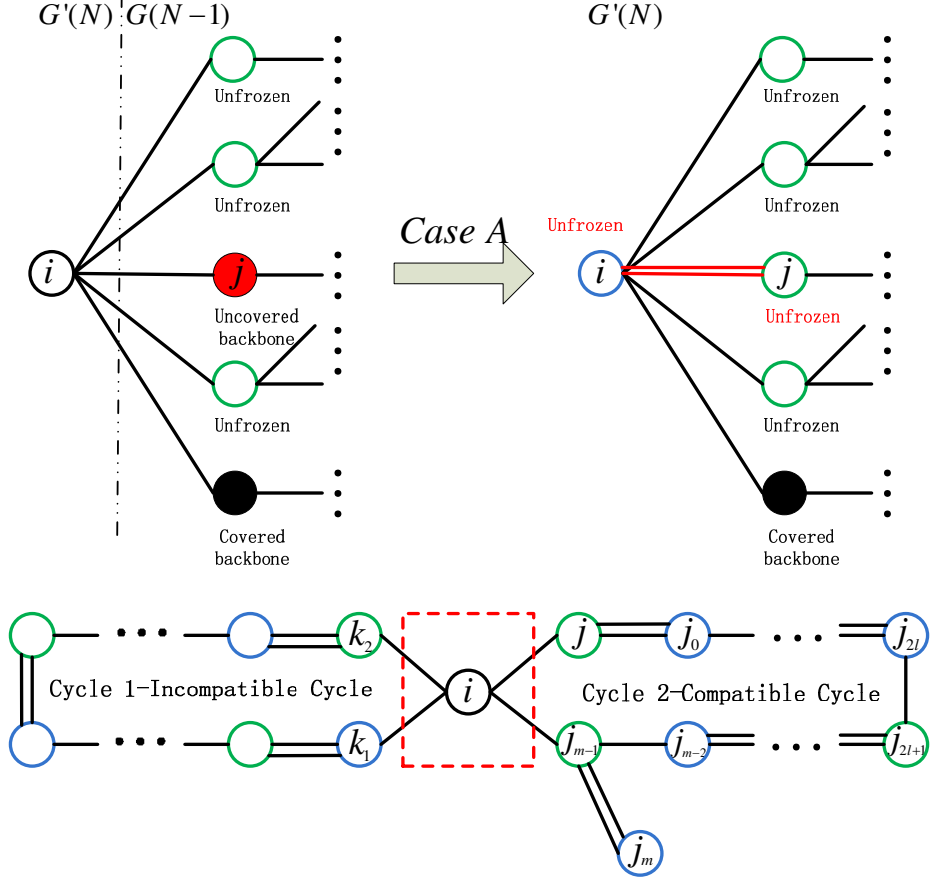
$G'(N)$ $G(N-1)$

Unfrozen

Unfrozen

$i$

$j$

Uncovered backbone

Unfrozen

Covered backbone

Case A

$G'(N)$

Unfrozen

Unfrozen

Unfrozen

$i$

$j$

Unfrozen

Unfrozen

Covered backbone

$k_2$

Cycle 1-Incompatible Cycle

$k_1$

$i$

$j$

$j_0$

$j_{2l}$

Cycle 2-Compatible Cycle

$j_{m-1}$

$j_{m-2}$

$j_{2l+1}$

$j_m$